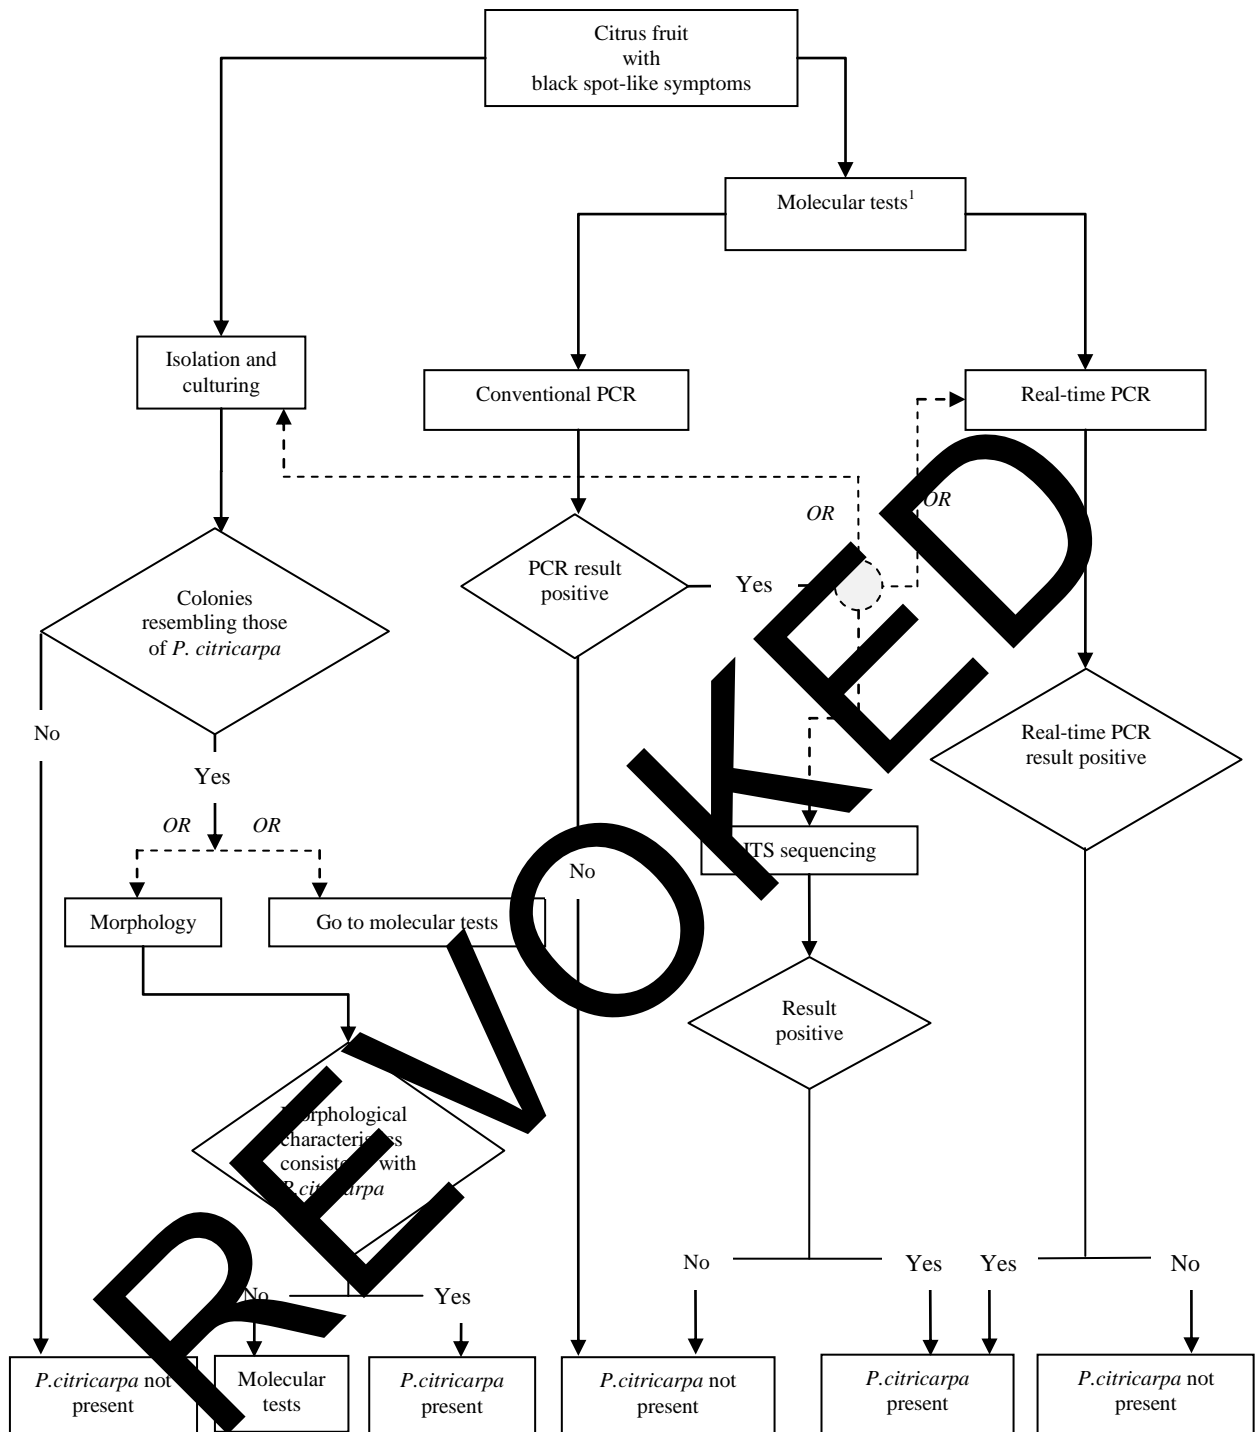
Citrus fruit with black spot-like symptoms

Molecular tests$^1$

Isolation and culturing

Conventional PCR

Real-time PCR

OR

OR

Colonies resembling those of *P. citricarpa*

PCR result positive

Yes

Real-time PCR result positive

No

Yes

OR OR

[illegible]TS sequencing

No

Morphology

Go to molecular tests

Result positive

REVOKED

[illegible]rphological characteris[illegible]s consiste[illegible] with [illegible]P.citr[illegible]carpa

No

Yes

No

Yes

Yes

No

*P.citricarpa* not present

Molecular tests

*P.citricarpa* present

*P.citricarpa* not present

*P.citricarpa* present

*P.citricarpa* not present